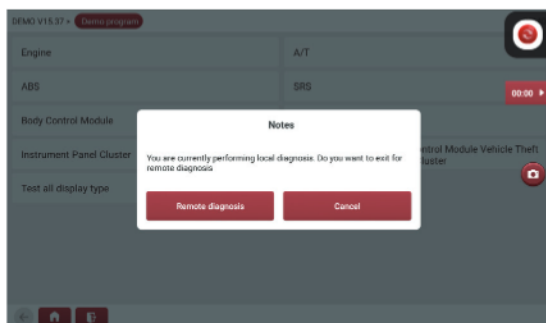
DEMO V15.37 > Demo program

Engine

A/T

ABS

SRS

00:00

Body Control Module

Instrument Panel Cluster

ntrol Module Vehicle Theft luster

Test all display type

Notes

You are currently performing local diagnosis. Do you want to exit for remote diagnosis

Remote diagnosis

Cancel